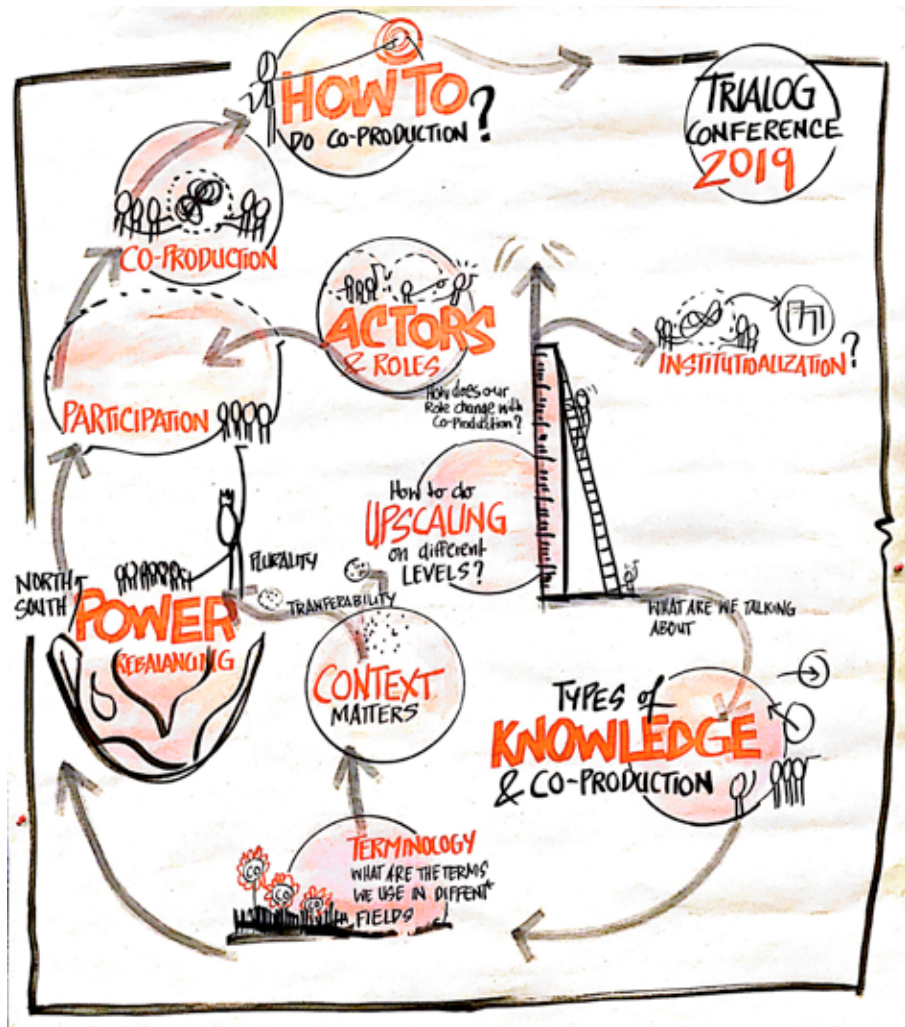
HOW TO DO CO-PRODUCTION?

TRIALOG CONFERENCE 2019

CO-PRODUCTION

ACTORS & ROLES

How does our Role change with Co-Produktion?

INSTITUTIONALIZATION?

PARTICIPATION

How to do UPSCALING on different LEVELS?

NORTH SOUTH

POWER REBALANCING

PLURALITY

TRANFERABILITY

WHAT ARE WE TALKING ABOUT

CONTEXT MATTERS

TYPES of KNOWLEDGE & CO-PRODUCTION

TERMINOLOGY WHAT ARE THE TERMS WE USE IN DIFFENT* FIELDS